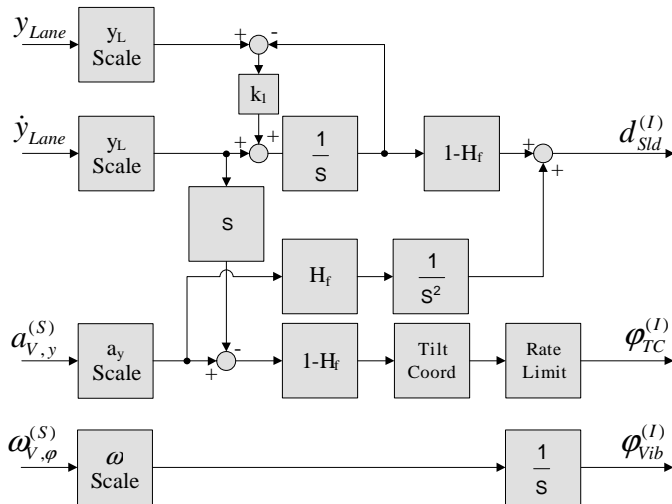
$y_{Lane}$

$y_L$ Scale

+ -

$k_1$

$\dot{y}_{Lane}$

$y_L$ Scale

+ +

$\frac{1}{s}$

1-$H_f$

+ +

$d_{Sld}^{(I)}$

s

$H_f$

$\frac{1}{s^2}$

$a_{V,y}^{(S)}$

$a_y$ Scale

- +

1-$H_f$

Tilt Coord

Rate Limit

$\varphi_{TC}^{(I)}$

$\omega_{V,\varphi}^{(S)}$

$\omega$ Scale

$\frac{1}{s}$

$\varphi_{Vib}^{(I)}$